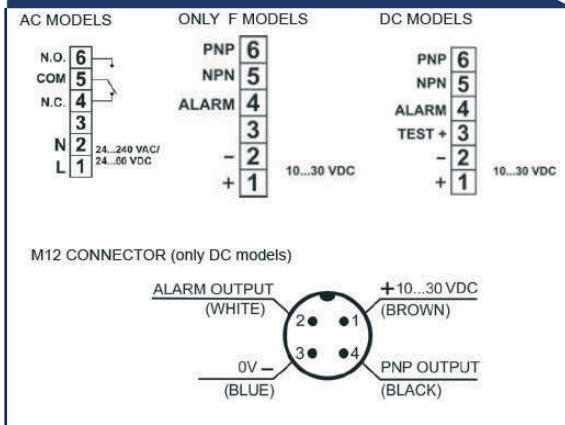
AC MODELS

N.O. 6
COM 5
N.C. 4
3
N 2 24...240 VAC/ 24...00 VDC
L 1

ONLY F MODELS

PNP 6
NPN 5
ALARM 4
3
– 2
+ 1 10...30 VDC

DC MODELS

PNP 6
NPN 5
ALARM 4
TEST + 3
– 2
+ 1 10...30 VDC

M12 CONNECTOR (only DC models)

ALARM OUTPUT (WHITE)
+10...30 VDC (BROWN)
2 1
3 4
0V – (BLUE)
PNP OUTPUT (BLACK)